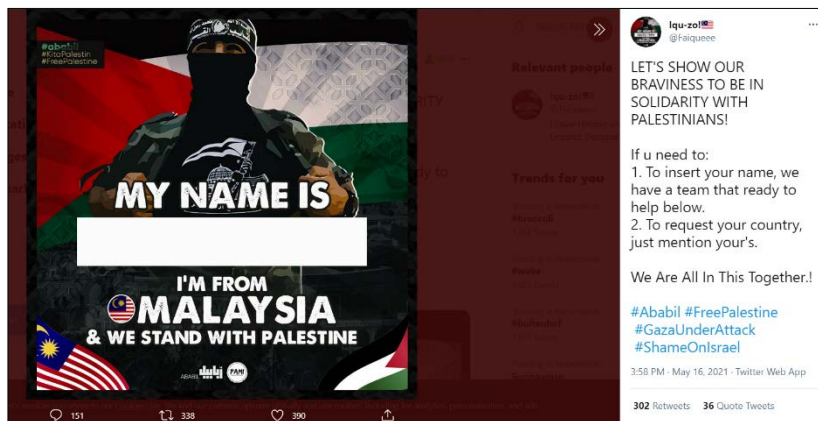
#ababil
#KitaPalestin
#FreePalestine

MY NAME IS

I'M FROM
MALAYSIA
& WE STAND WITH PALESTINE

ABABIL

Iqu-zo!
@Faiqueee

LET'S SHOW OUR BRAVINESS TO BE IN SOLIDARITY WITH PALESTINIANS!

If u need to:
1. To insert your name, we have a team that ready to help below.
2. To request your country, just mention your's.

We Are All In This Together.!

#Ababil #FreePalestine #GazaUnderAttack #ShameOnIsrael

3:58 PM · May 16, 2021 · Twitter Web App

302 Retweets 36 Quote Tweets

151 338 390

Relevant people

Trends for you